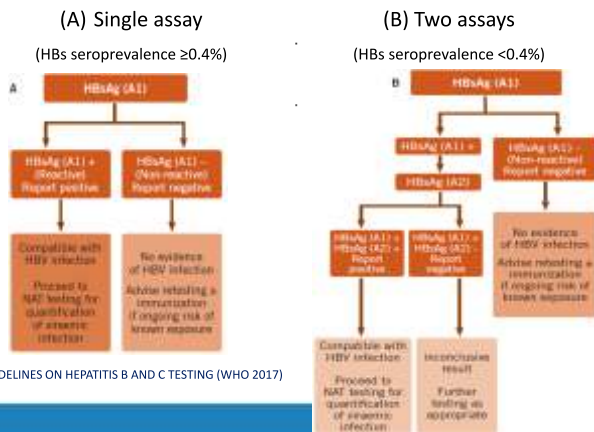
(A) Single assay

(HBs seroprevalence ≥0.4%)

A

HBsAg (A1)

HBsAg (A1) + (Reactive) Report positive

HBsAg (A1) – (Non-reactive) Report negative

Compatible with HBV infection

Proceed to NAT testing for quantification of viraemic infection

No evidence of HBV infection

Advise retesting + immunization if ongoing risk of known exposure

DELINES ON HEPATITIS B AND C TESTING (WHO 2017)

(B) Two assays

(HBs seroprevalence <0.4%)

B

HBsAg (A1)

HBsAg (A1) +

HBsAg (A1) – (Non-reactive) Report negative

HBsAg (A2)

HBsAg (A1) + HBsAg (A2) + Report positive

HBsAg (A1) + HBsAg (A2) – Report negative

No evidence of HBV infection

Advise retesting + immunization if ongoing risk of known exposure

Compatible with HBV infection

Proceed to NAT testing for quantification of viraemic infection

Inconclusive result

Further testing as appropriate